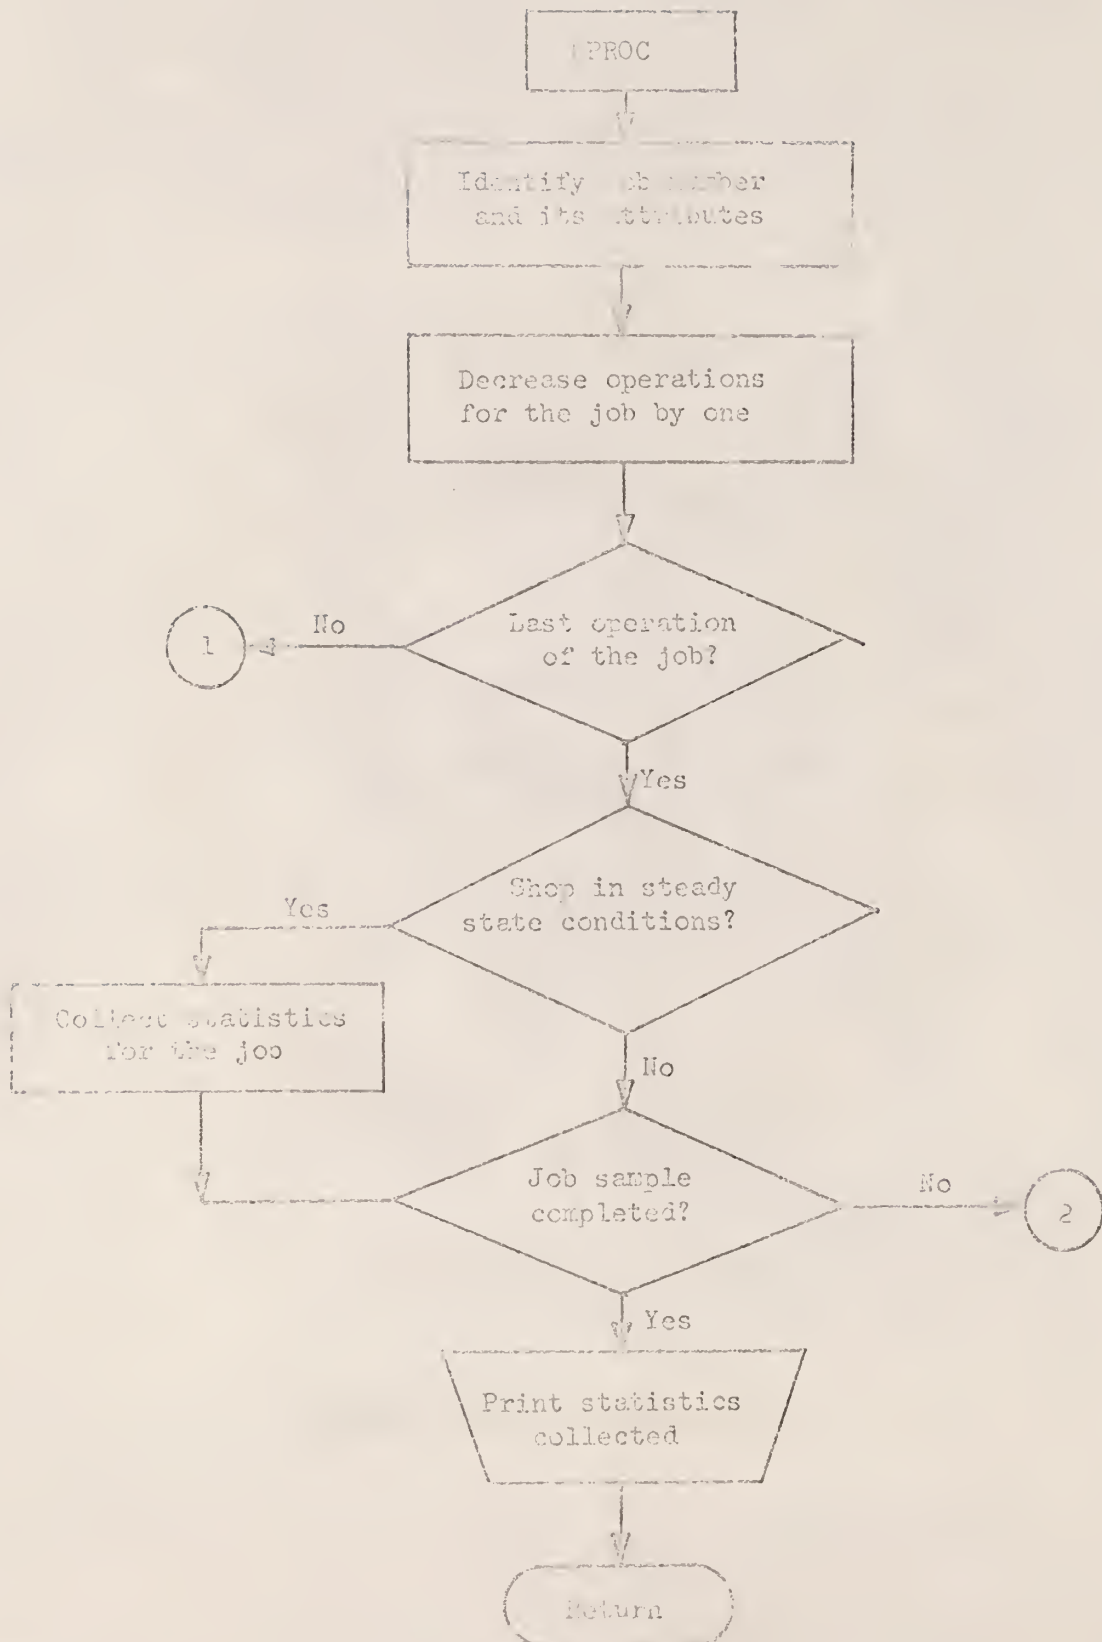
PROC

Identify job number and its attributes

Decrease operations for the job by one

Last operation of the job?

No

1

Yes

Shop in steady state conditions?

Yes

Collect statistics for the job

No

Job sample completed?

No

2

Yes

Print statistics collected

Return